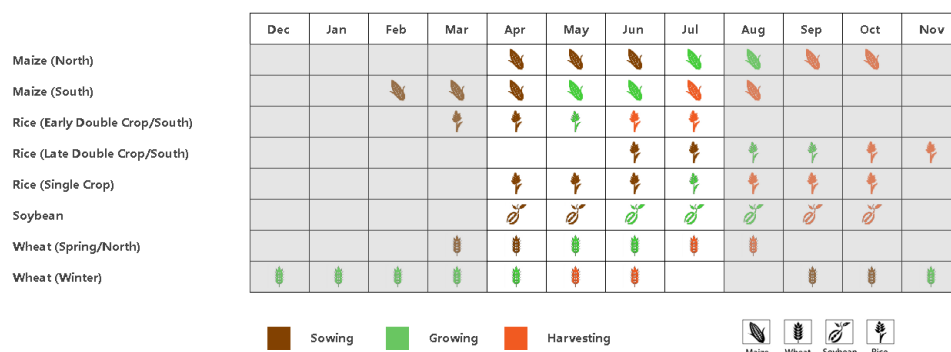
| | Dec | Jan | Feb | Mar | Apr | May | Jun | Jul | Aug | Sep | Oct | Nov |
|---|---|---|---|---|---|---|---|---|---|---|---|---|
| Maize (North) | | | | | | | | | | | | |
| Maize (South) | | | | | | | | | | | | |
| Rice (Early Double Crop/South) | | | | | | | | | | | | |
| Rice (Late Double Crop/South) | | | | | | | | | | | | |
| Rice (Single Crop) | | | | | | | | | | | | |
| Soybean | | | | | | | | | | | | |
| Wheat (Spring/North) | | | | | | | | | | | | |
| Wheat (Winter) | | | | | | | | | | | | |

Sowing Growing Harvesting

Maize Wheat Soybean Rice